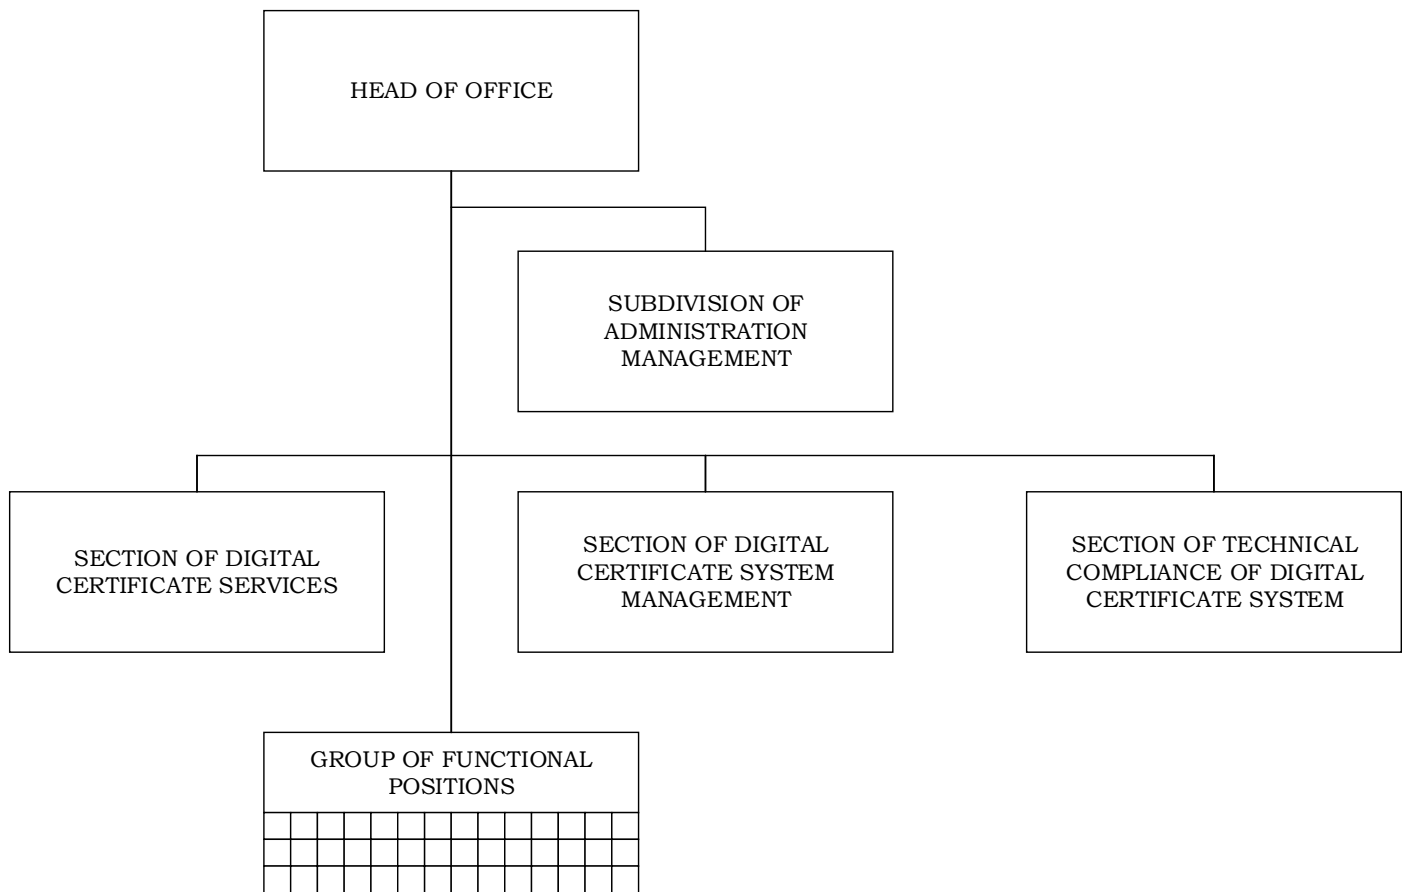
HEAD OF OFFICE

SUBDIVISION OF ADMINISTRATION MANAGEMENT

SECTION OF DIGITAL CERTIFICATE SERVICES

SECTION OF DIGITAL CERTIFICATE SYSTEM MANAGEMENT

SECTION OF TECHNICAL COMPLIANCE OF DIGITAL CERTIFICATE SYSTEM

GROUP OF FUNCTIONAL POSITIONS